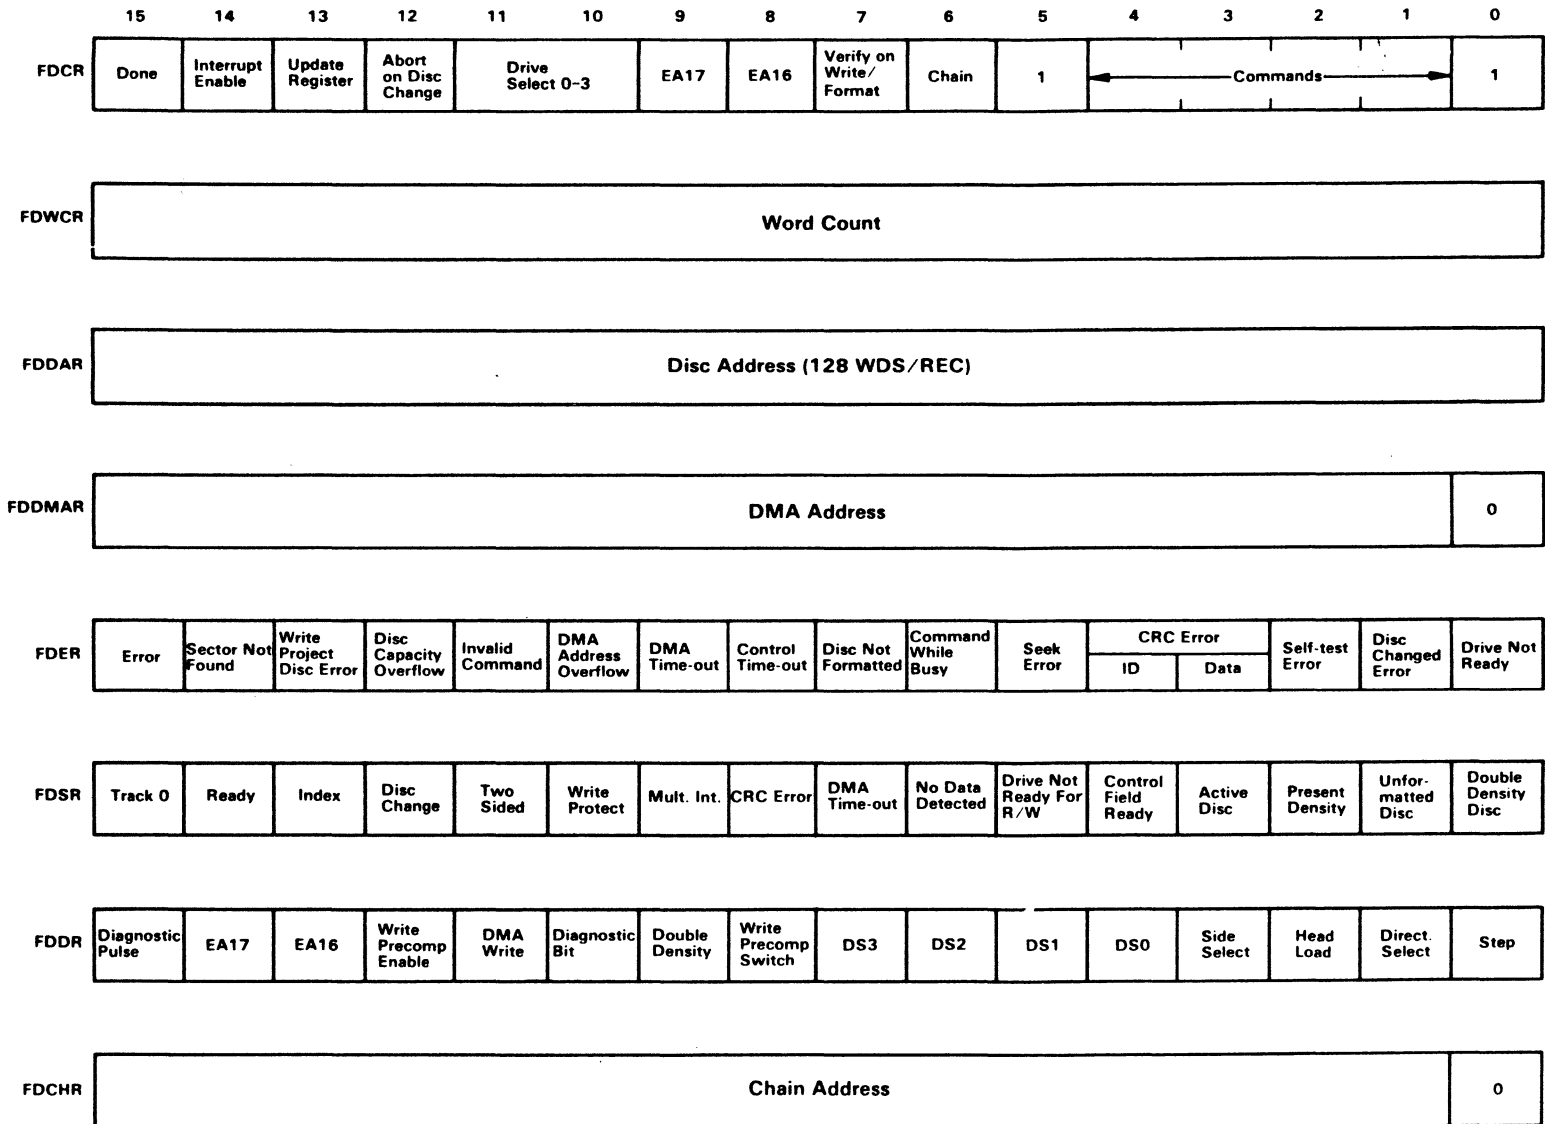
15 14 13 12 11 10 9 8 7 6 5 4 3 2 1 0

FDCR

| Done | Interrupt Enable | Update Register | Abort on Disc Change | Drive Select 0-3 | EA17 | EA16 | Verify on Write/ Format | Chain | 1 | Commands | 1 |
|---|---|---|---|---|---|---|---|---|---|---|---|

FDWCR

Word Count

FDDAR

Disc Address (128 WDS/REC)

FDDMAR

DMA Address | 0

FDER

| Error | Sector Not Found | Write Project Disc Error | Disc Capacity Overflow | Invalid Command | DMA Address Overflow | DMA Time-out | Control Time-out | Disc Not Formatted | Command While Busy | Seek Error | CRC Error ID | CRC Error Data | Self-test Error | Disc Changed Error | Drive Not Ready |
|---|---|---|---|---|---|---|---|---|---|---|---|---|---|---|---|

FDSR

| Track 0 | Ready | Index | Disc Change | Two Sided | Write Protect | Mult. Int. | CRC Error | DMA Time-out | No Data Detected | Drive Not Ready For R/W | Control Field Ready | Active Disc | Present Density | Unfor-matted Disc | Double Density Disc |
|---|---|---|---|---|---|---|---|---|---|---|---|---|---|---|---|

FDDR

| Diagnostic Pulse | EA17 | EA16 | Write Precomp Enable | DMA Write | Diagnostic Bit | Double Density | Write Precomp Switch | DS3 | DS2 | DS1 | DS0 | Side Select | Head Load | Direct. Select | Step |
|---|---|---|---|---|---|---|---|---|---|---|---|---|---|---|---|

FDCHR

Chain Address | 0